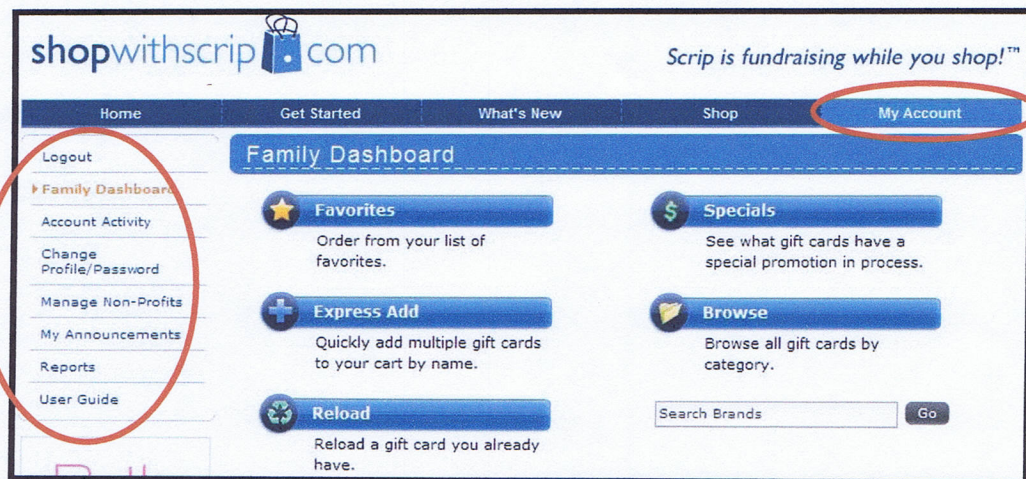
shopwithscrip.com

Scrip is fundraising while you shop!™

Home
Get Started
What's New
Shop
My Account

Logout
Family Dashboard
Account Activity
Change Profile/Password
Manage Non-Profits
My Announcements
Reports
User Guide

Family Dashboard

Favorites
Order from your list of favorites.

Specials
See what gift cards have a special promotion in process.

Express Add
Quickly add multiple gift cards to your cart by name.

Browse
Browse all gift cards by category.

Reload
Reload a gift card you already have.

Search Brands
Go